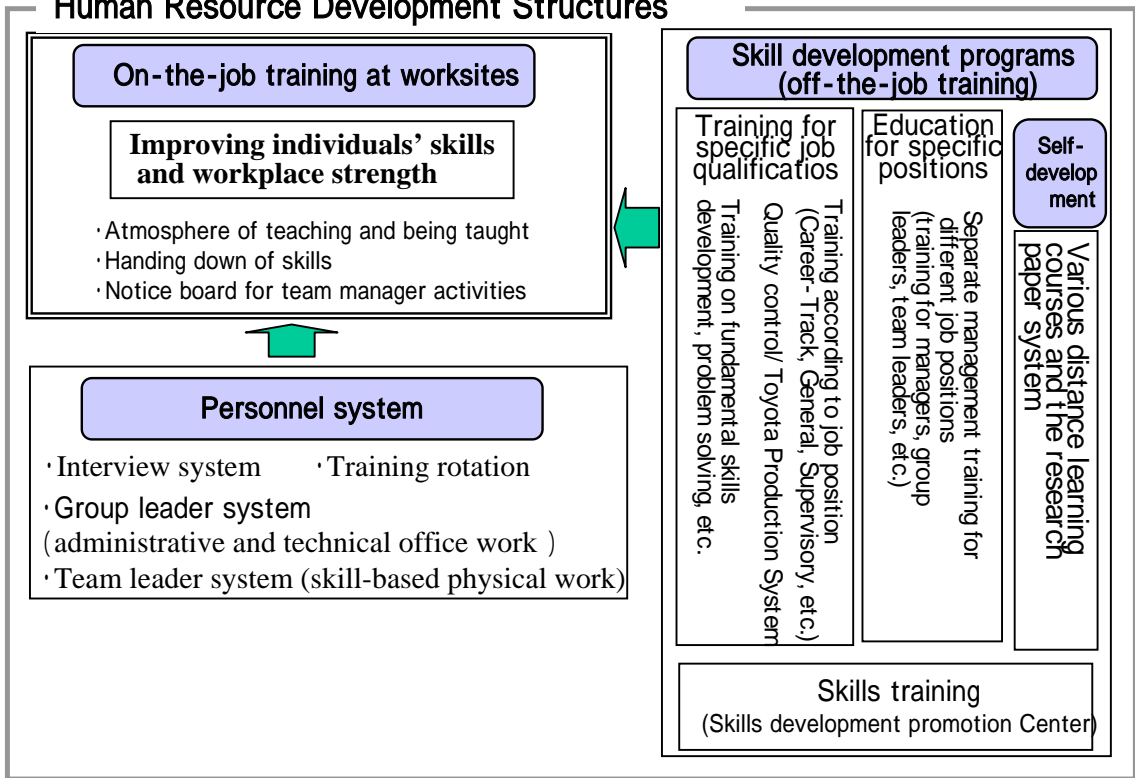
Human Resource Development Structures

On-the-job training at worksites

Improving individuals' skills and workplace strength

・Atmosphere of teaching and being taught
・Handing down of skills
・Notice board for team manager activities

Personnel system

・Interview system ・Training rotation
・Group leader system
(administrative and technical office work )
・Team leader system (skill-based physical work)

Skill development programs (off-the-job training)

Training for specific job qualificatios

Training according to job position (Career-Track, General, Supervisory, etc.)

Quality control/ Toyota Production System

Training on fundamental skills development, problem solving, etc.

Education for specific positions

Separate management training for different job positions (training for managers, group leaders, team leaders, etc.)

Self-development

Various distance learning courses and the research paper system

Skills training
(Skills development promotion Center)